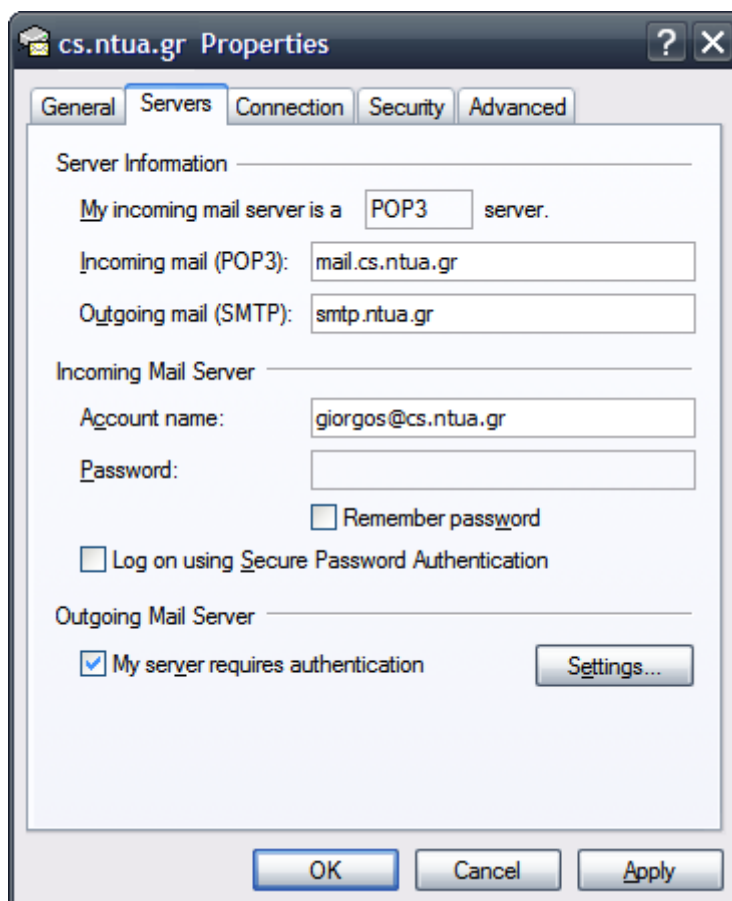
cs.ntua.gr Properties

?

X

General

Servers

Connection

Security

Advanced

Server Information

My incoming mail server is a POP3 server.

Incoming mail (POP3): mail.cs.ntua.gr

Outgoing mail (SMTP): smtp.ntua.gr

Incoming Mail Server

Account name: giorgos@cs.ntua.gr

Password:

Remember password

Log on using Secure Password Authentication

Outgoing Mail Server

My server requires authentication

Settings...

OK

Cancel

Apply